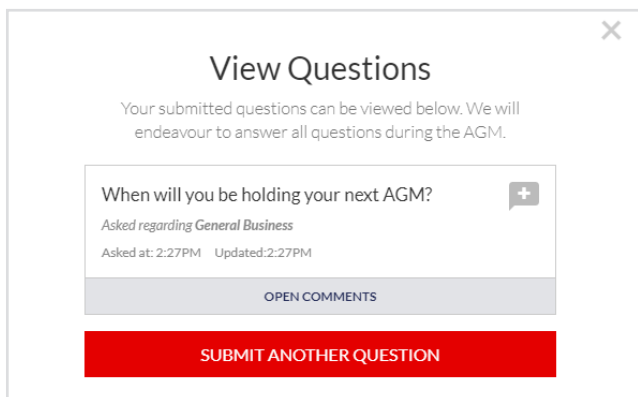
View Questions

Your submitted questions can be viewed below. We will endeavour to answer all questions during the AGM.

When will you be holding your next AGM?

Asked regarding General Business

Asked at: 2:27PM Updated:2:27PM

OPEN COMMENTS

SUBMIT ANOTHER QUESTION